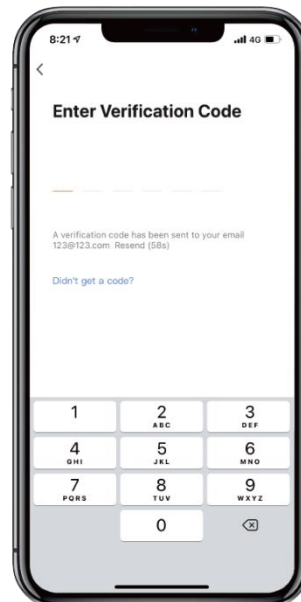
8:21

4G

<

Enter Verification Code

A verification code has been sent to your email 123@123.com Resend (58s)

Didn't get a code?

| 1 | 2 ABC | 3 DEF |
|---|---|---|
| 4 GHI | 5 JKL | 6 MNO |
| 7 PQRS | 8 TUV | 9 WXYZ |
| | 0 | ⌫ |